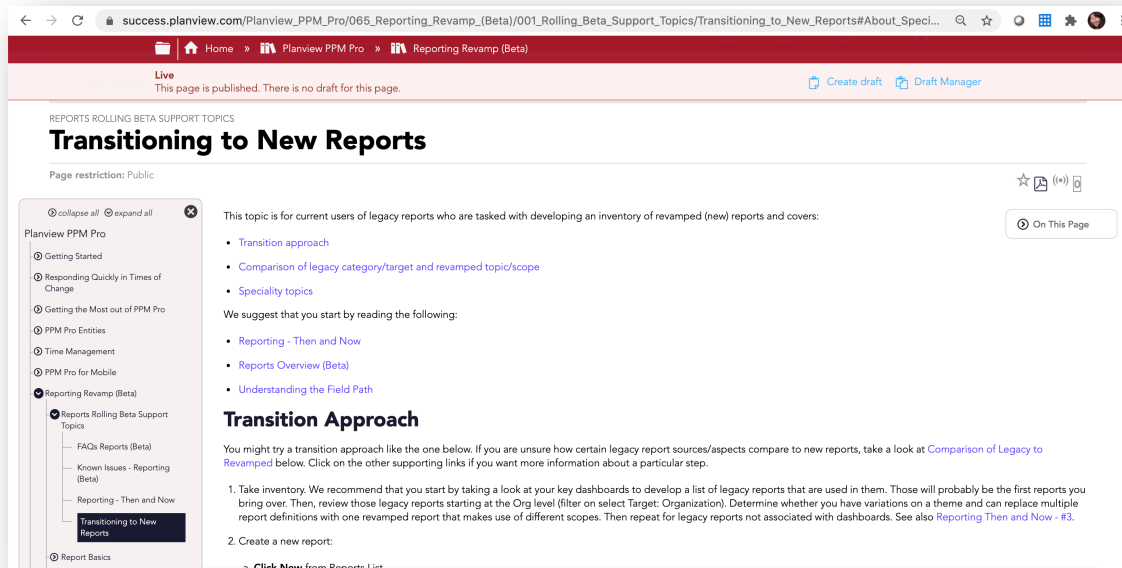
success.planview.com/Planview_PPM_Pro/065_Reporting_Revamp_(Beta)/001_Rolling_Beta_Support_Topics/Transitioning_to_New_Reports#About_Speci...

Home » Planview PPM Pro » Reporting Revamp (Beta)

Live
This page is published. There is no draft for this page.

Create draft Draft Manager

REPORTS ROLLING BETA SUPPORT TOPICS

Transitioning to New Reports

Page restriction: Public

0

collapse all expand all

Planview PPM Pro
Getting Started
Responding Quickly in Times of Change
Getting the Most out of PPM Pro
PPM Pro Entities
Time Management
PPM Pro for Mobile
Reporting Revamp (Beta)
Reports Rolling Beta Support Topics
FAQs Reports (Beta)
Known Issues - Reporting (Beta)
Reporting - Then and Now
Transitioning to New Reports
Report Basics

On This Page

This topic is for current users of legacy reports who are tasked with developing an inventory of revamped (new) reports and covers:

- Transition approach
- Comparison of legacy category/target and revamped topic/scope
- Speciality topics

We suggest that you start by reading the following:

- Reporting - Then and Now
- Reports Overview (Beta)
- Understanding the Field Path

Transition Approach

You might try a transition approach like the one below. If you are unsure how certain legacy report sources/aspects compare to new reports, take a look at Comparison of Legacy to Revamped below. Click on the other supporting links if you want more information about a particular step.

1. Take inventory. We recommend that you start by taking a look at your key dashboards to develop a list of legacy reports that are used in them. Those will probably be the first reports you bring over. Then, review those legacy reports starting at the Org level (filter on select Target: Organization). Determine whether you have variations on a theme and can replace multiple report definitions with one revamped report that makes use of different scopes. Then repeat for legacy reports not associated with dashboards. See also Reporting Then and Now - #3.

2. Create a new report:

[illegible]